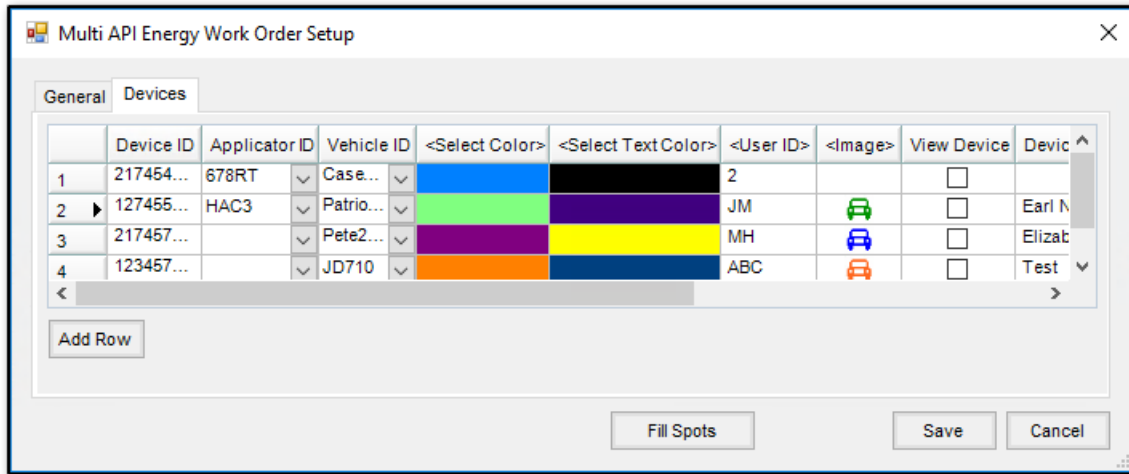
Multi API Energy Work Order Setup

General | Devices

| | Device ID | Applicator ID | Vehicle ID | <Select Color> | <Select Text Color> | <User ID> | <Image> | View Device | Devic |
|---|---|---|---|---|---|---|---|---|---|
| 1 | 217454... | 678RT | Case... | | | 2 | | | |
| 2 | 127455... | HAC3 | Patrio... | | | JM | | | Earl N |
| 3 | 217457... | | Pete2... | | | MH | | | Elizab |
| 4 | 123457... | | JD710 | | | ABC | | | Test |

Add Row

Fill Spots

Save

Cancel